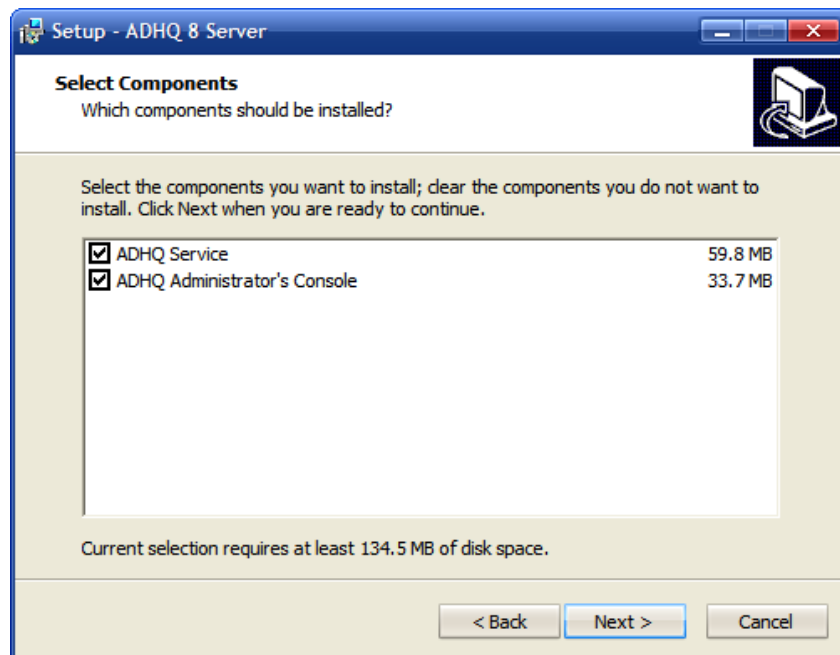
Setup - ADHQ 8 Server

Select Components
Which components should be installed?

Select the components you want to install; clear the components you do not want to install. Click Next when you are ready to continue.

| | |
|---|---|
| ADHQ Service | 59.8 MB |
| ADHQ Administrator's Console | 33.7 MB |

Current selection requires at least 134.5 MB of disk space.

< Back
Next >
Cancel